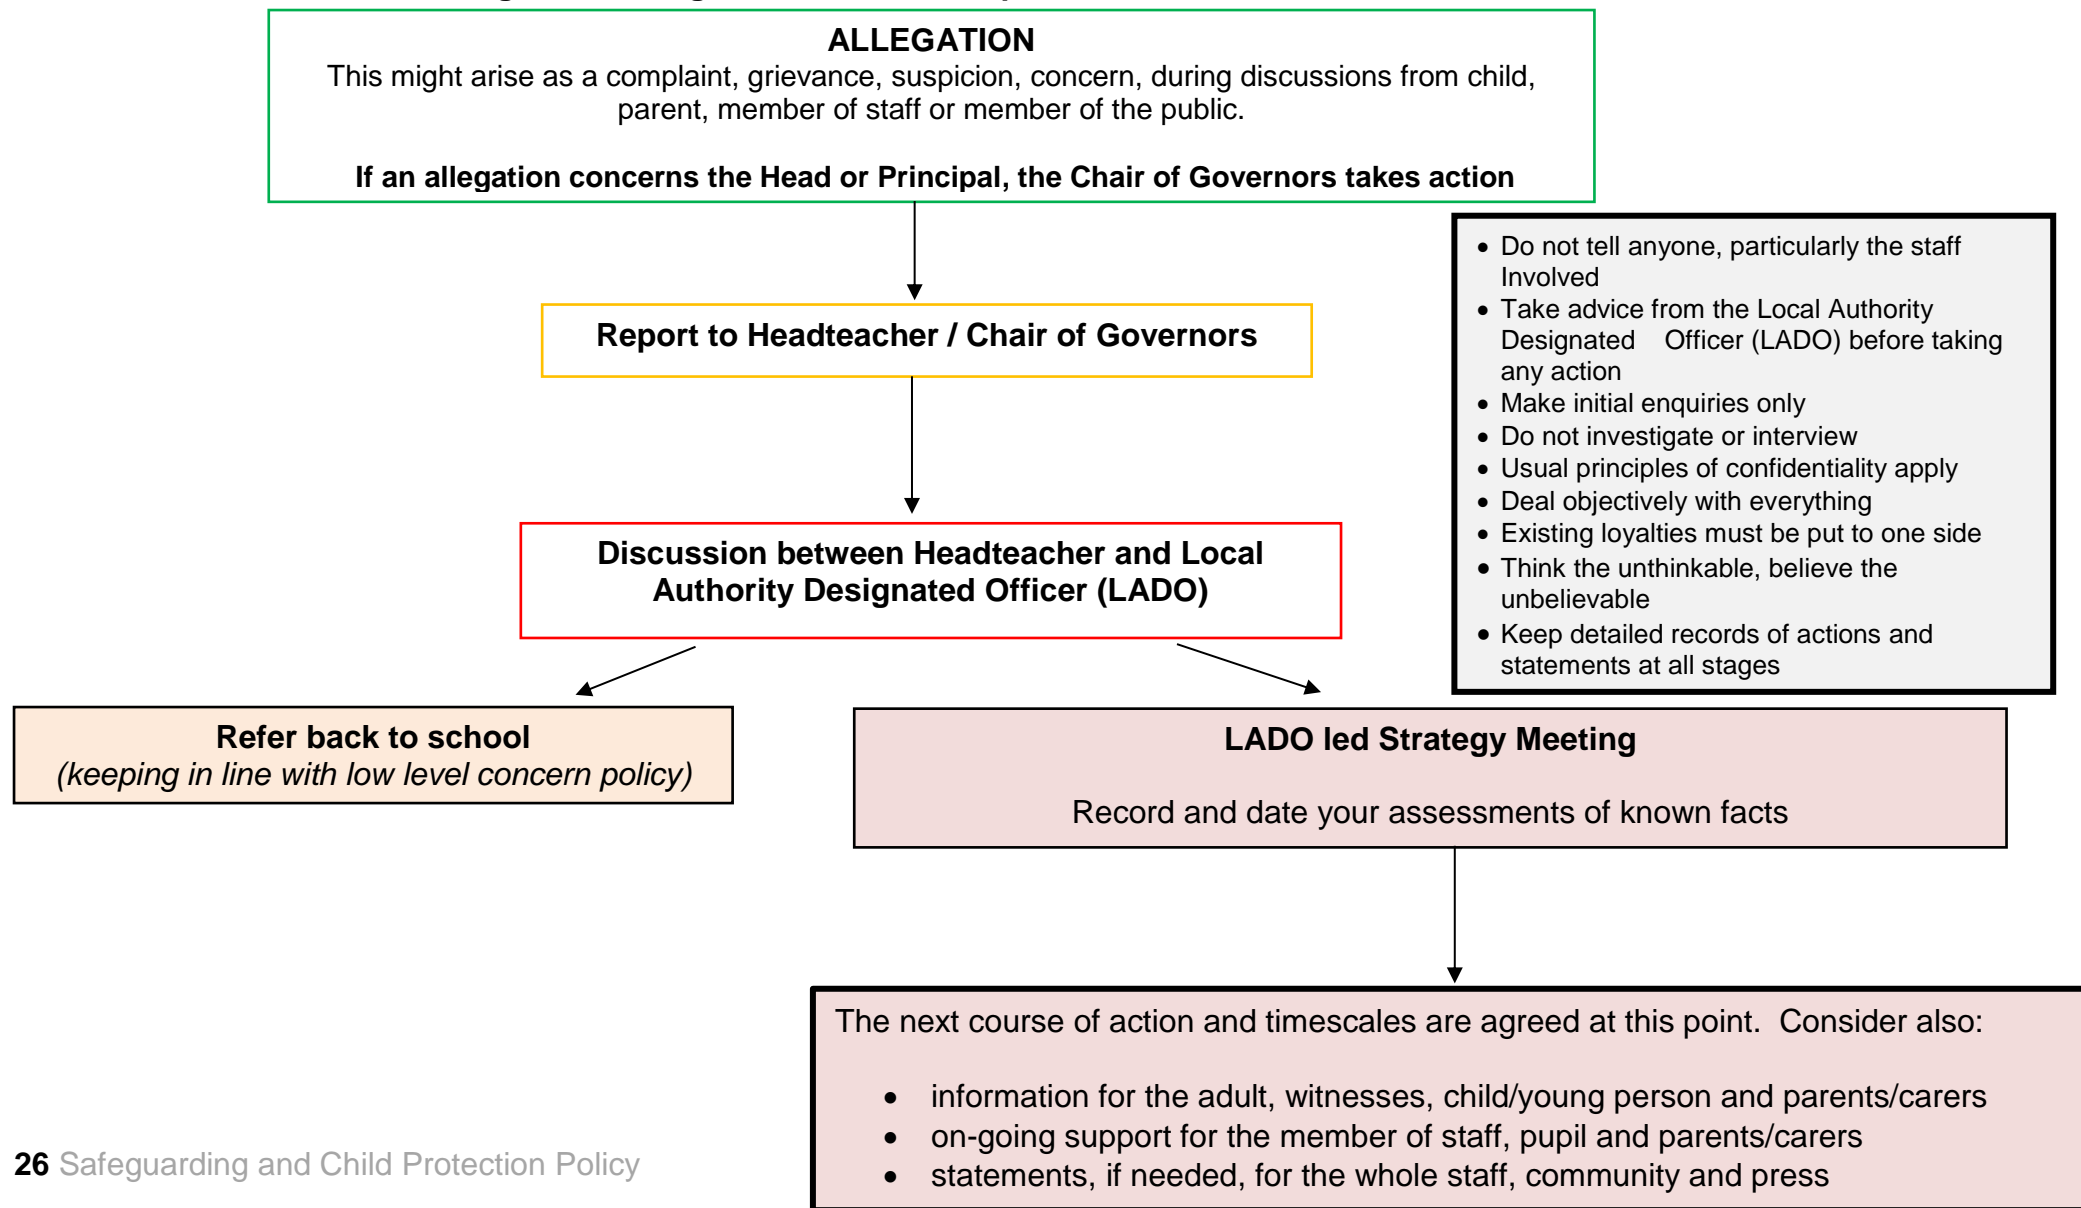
ALLEGATION
This might arise as a complaint, grievance, suspicion, concern, during discussions from child, parent, member of staff or member of the public.

**If an allegation concerns the Head or Principal, the Chair of Governors takes action**

- Do not tell anyone, particularly the staff Involved
- Take advice from the Local Authority Designated Officer (LADO) before taking any action
- Make initial enquiries only
- Do not investigate or interview
- Usual principles of confidentiality apply
- Deal objectively with everything
- Existing loyalties must be put to one side
- Think the unthinkable, believe the unbelievable
- Keep detailed records of actions and statements at all stages

**Report to Headteacher / Chair of Governors**

**Discussion between Headteacher and Local Authority Designated Officer (LADO)**

**Refer back to school**
*(keeping in line with low level concern policy)*

**LADO led Strategy Meeting**

Record and date your assessments of known facts

The next course of action and timescales are agreed at this point. Consider also:

- information for the adult, witnesses, child/young person and parents/carers
- on-going support for the member of staff, pupil and parents/carers
- statements, if needed, for the whole staff, community and press

26 Safeguarding and Child Protection Policy